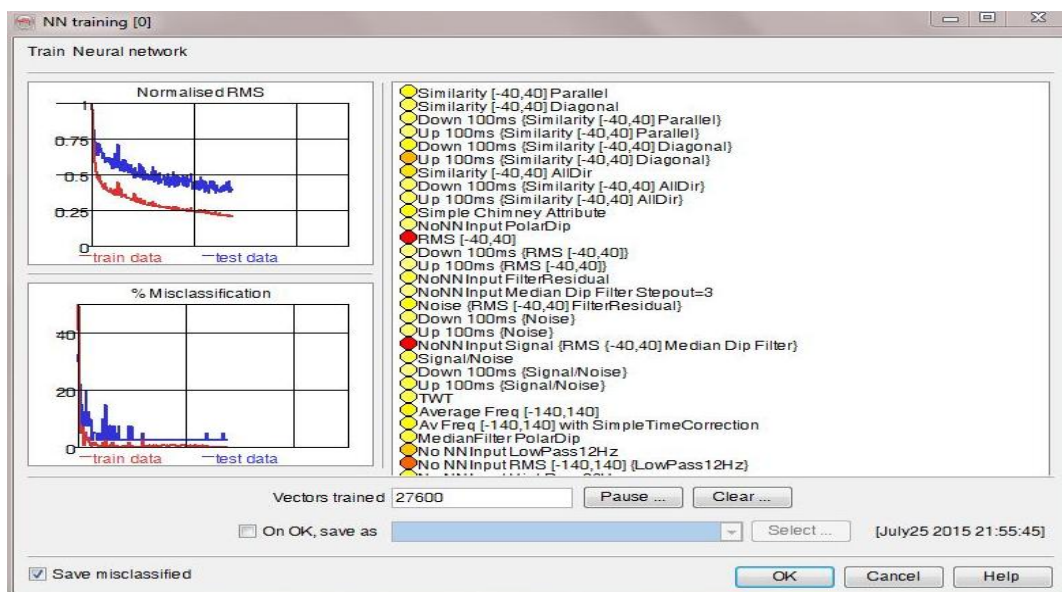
NN training [0]

Train Neural network

Normalised RMS

1
0.75
0.5
0.25
0

train data test data

% Misclassification

40
20
0

train data test data

Similarity [-40,40] Parallel
Similarity [-40,40] Diagonal
Down 100ms {Similarity [-40,40] Parallel}
Up 100ms {Similarity [-40,40] Parallel}
Down 100ms {Similarity [-40,40] Diagonal}
Up 100ms {Similarity [-40,40] Diagonal}
Similarity [-40,40] AllDir
Down 100ms {Similarity [-40,40] AllDir}
Up 100ms {Similarity [-40,40] AllDir}
Simple Chimney Attribute
NoNNInput PolarDip
RMS [-40,40]
Down 100ms {RMS [-40,40]}
Up 100ms {RMS [-40,40]}
NoNNInput FilterResidual
NoNNInput Median Dip Filter Stepout=3
Noise {RMS [-40,40] FilterResidual}
Down 100ms {Noise}
Up 100ms {Noise}
NoNNInput Signal {RMS [-40,40] Median Dip Filter}
Signal/Noise
Down 100ms {Signal/Noise}
Up 100ms {Signal/Noise}
TWT
Average Freq [-140,140]
Av Freq [-140,140] with SimpleTimeCorrection
MedianFilter PolarDip
No NNInput LowPass12Hz
No NNInput RMS [-140,140] {LowPass12Hz}
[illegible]

Vectors trained 27600 Pause ... Clear ...

On OK, save as Select ... [July25 2015 21:55:45]

Save misclassified OK Cancel Help